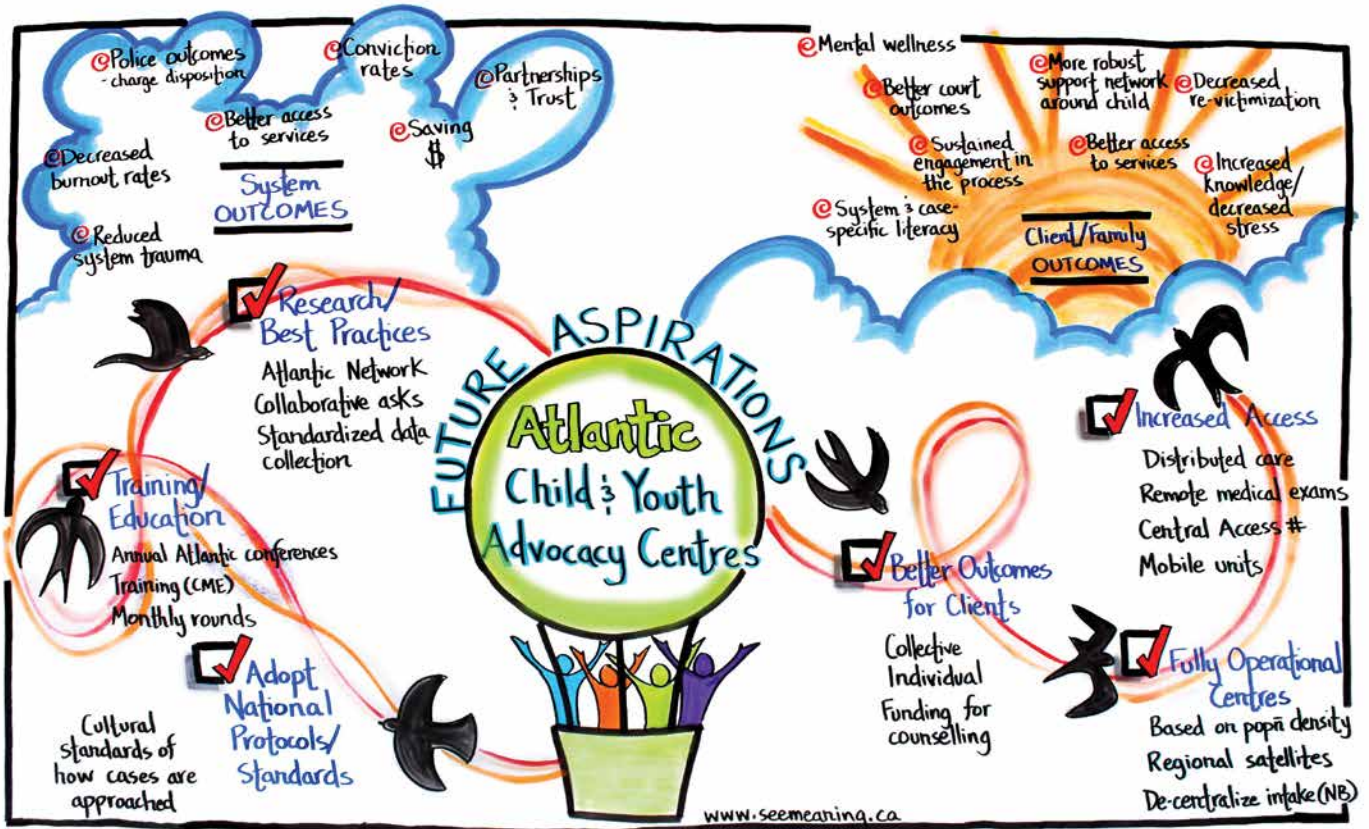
Police outcomes - charge disposition

Conviction rates

Partnerships & Trust

Better access to services

Saving $

Decreased burnout rates

System OUTCOMES

Reduced system trauma

Mental wellness

Better court outcomes

More robust support network around child

Decreased re-victimization

Sustained engagement in the process

Better access to services

Increased knowledge/ decreased stress

System & case-specific literacy

Client/Family OUTCOMES

Research/ Best Practices

Atlantic Network
Collaborative asks
Standardized data collection

FUTURE ASPIRATIONS

Atlantic Child & Youth Advocacy Centres

Training/ Education

Annual Atlantic conferences
Training (CME)
Monthly rounds

Adopt National Protocols/ Standards

Cultural standards of how cases are approached

Increased Access

Distributed care
Remote medical exams
Central Access #
Mobile units

Better Outcomes for Clients

Collective
Individual
Funding for counselling

Fully Operational Centres

Based on popn density
Regional satellites
De-centralize intake (NB)

www.seemeaning.ca